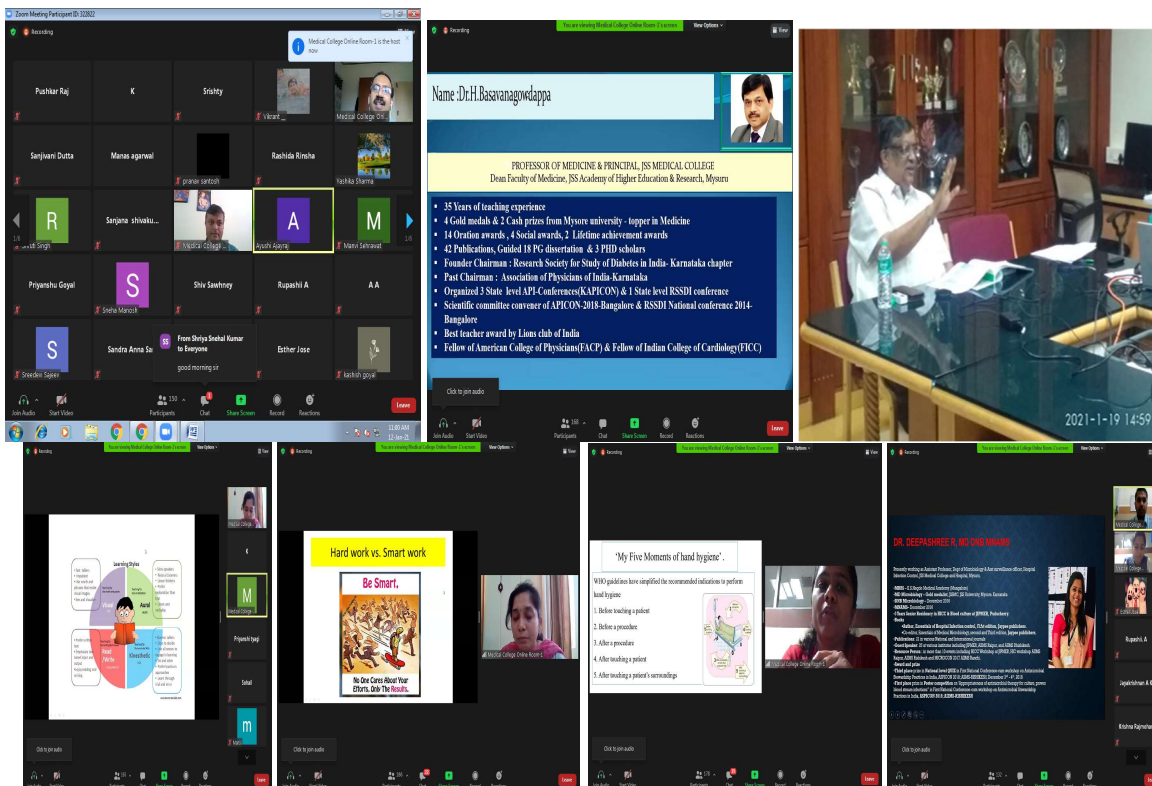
Zoom Meeting Participant ID: 322822

Recording

Medical College Online Room-1 is the host now

Pushkar Raj
K
Srishty
Vikrant
Medical College On...
Sanjivani Dutta
Manas agarwal
pranav santosh
Rashida Rinsha
Yachika Sharma
R
Sanjana shivaku...
A
M
Singh
Medical College...
Ayushi Ajayraj
Manvi Sehrawat
Priyanshu Goyal
S
Shiv Sawhney
Rupashi A
A A
Sneha Manosh
S
Sandra Anna Sa
SS From Shriya Snehal Kumar to Everyone
good morning sir
Esther Jose
Sreedevi Sajeev
kashish goyal

Join Audio
Start Video
Participants 130
Chat
Share Screen
Record
Reactions
Leave

11:00 AM
12-Jan-21

You are viewing Medical College Online Room-1's screen
View Options
Recording

Name :Dr.H.Basavanagowdappa

PROFESSOR OF MEDICINE & PRINCIPAL, JSS MEDICAL COLLEGE
Dean Faculty of Medicine, JSS Academy of Higher Education & Research, Mysuru

35 Years of teaching experience
4 Gold medals & 2 Cash prizes from Mysore university - topper in Medicine
14 Oration awards , 4 Social awards, 2 Lifetime achievement awards
42 Publications, Guided 18 PG dissertation & 3 PHD scholars
Founder Chairman : Research Society for Study of Diabetes in India- Karnataka chapter
Past Chairman : Association of Physicians of India-Karnataka
Organized 3 State level API-Conferences(KAPICON) & 1 State level RSSDI conference
Scientific committee convener of APICON-2018-Bangalore & RSSDI National conference 2014-Bangalore
Best teacher award by Lions club of India
Fellow of American College of Physicians(FACP) & Fellow of Indian College of Cardiology(FICC)

Click to join audio
Join Audio
Start Video
Participants 168
Chat
Share Screen
Reactions
Leave

2021-1-19 14:59

Learning Styles
Visual
Aural
Read/Write
Kinesthetic
Medical College
K
M
Medical College
Priyanshi tyagi
Sohail
m
Click to join audio

Hard work vs. Smart work
Be Smart.
No One Cares About Your Efforts. Only The Results.
Medical College Online Room-1
Click to join audio

'My Five Moments of hand hygiene'.
WHO guidelines have simplified the recommended indications to perform hand hygiene
1. Before touching a patient
2. Before a procedure
3. After a procedure
4. After touching a patient
5. After touching a patient's surroundings
Medical College Online Room-1
Click to join audio

DR. DEEPASHREE R, MD DNB MNAMS
Medical College
Rupashi. A
Jayakrishnan A K
Krishna Rajmohan
Leave